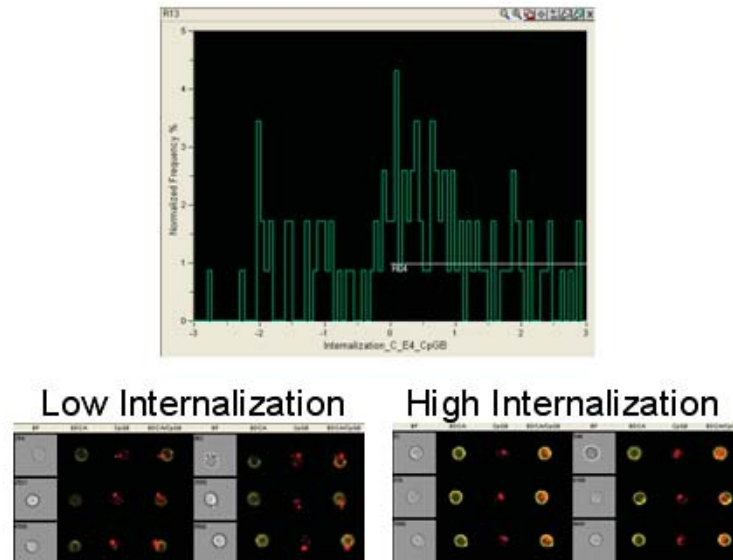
R13

Normalized Frequency %

5
4
3
2
1
0

R14

-3 -2 -1 0 1 2 3

Internalization_C_E4_CpGB

Low Internalization

High Internalization

BF B2CA CpGB B2CA/CpGB BF B2CA CpGB B2CA/CpGB

BF B2CA CpGB B2CA/CpGB BF B2CA CpGB B2CA/CpGB